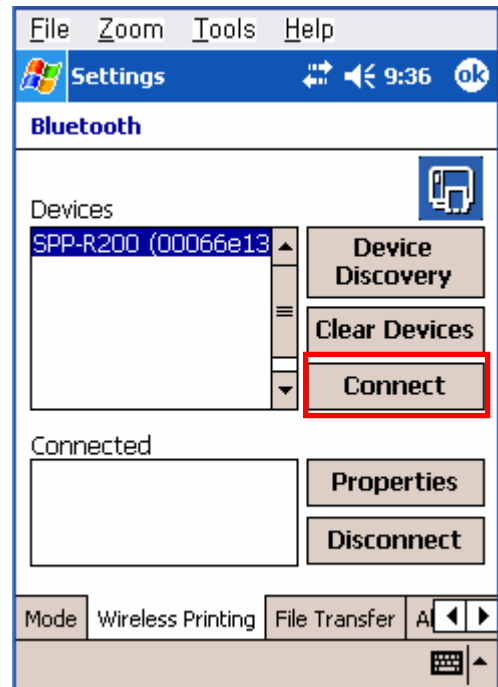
File Zoom Tools Help

Settings 9:36 ok

Bluetooth

Devices

SPP-R200 (00066e13

Device Discovery

Clear Devices

Connect

Connected

Properties

Disconnect

Mode | Wireless Printing | File Transfer | A